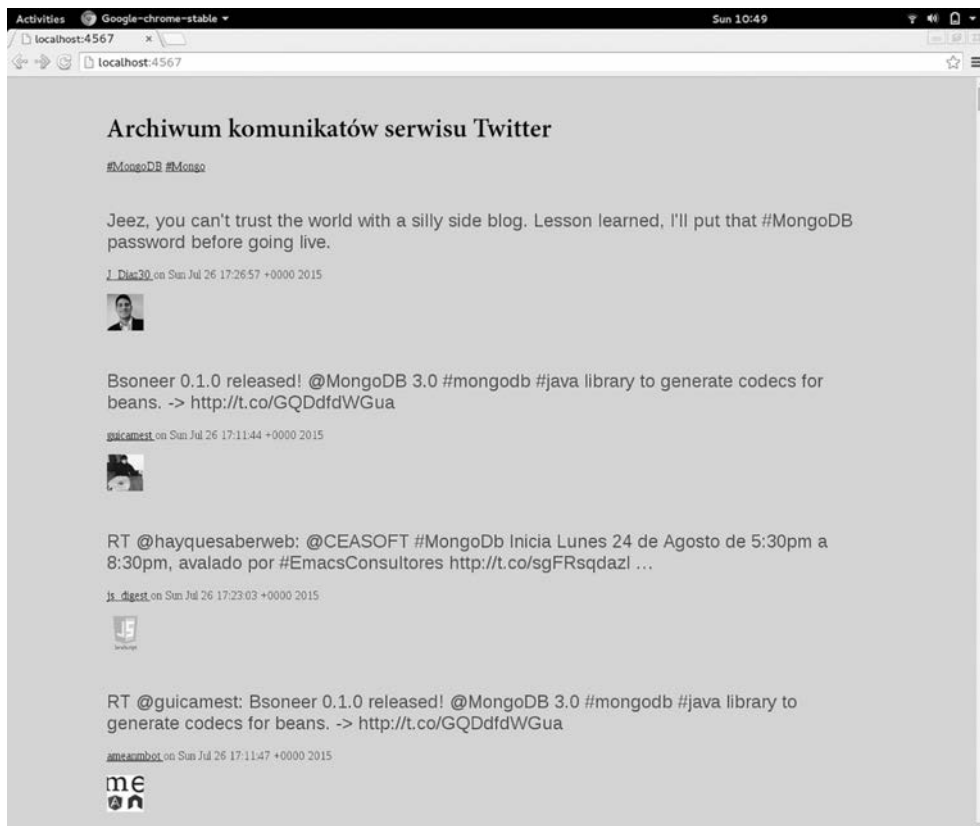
Activities Google-chrome-stable ▾ Sun 10:49

localhost:4567 ×

localhost:4567

Archiwum komunikatów serwisu Twitter

#MongoDB #Mongo

Jeez, you can't trust the world with a silly side blog. Lesson learned, I'll put that #MongoDB password before going live.

J_Diaz30 on Sun Jul 26 17:26:57 +0000 2015

Bsoneer 0.1.0 released! @MongoDB 3.0 #mongodb #java library to generate codecs for beans. -> http://t.co/GQDdfdWGua

guicamest on Sun Jul 26 17:11:44 +0000 2015

RT @hayquesaberweb: @CEASOFT #MongoDb Inicia Lunes 24 de Agosto de 5:30pm a 8:30pm, avalado por #EmacsConsultores http://t.co/sgFRsqdazl ...

js_digest on Sun Jul 26 17:23:03 +0000 2015

RT @guicamest: Bsoneer 0.1.0 released! @MongoDB 3.0 #mongodb #java library to generate codecs for beans. -> http://t.co/GQDdfdWGua

amearnbot on Sun Jul 26 17:11:47 +0000 2015

me